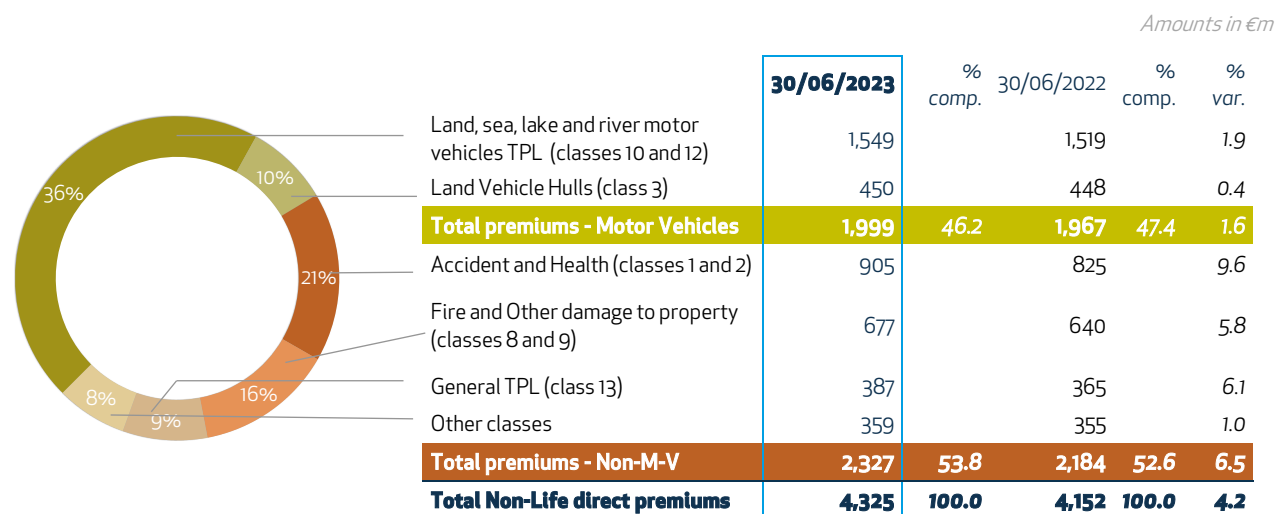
Amounts in €m

36%
10%
21%
16%
9%
8%

| | 30/06/2023 | % comp. | 30/06/2022 | % comp. | % var. |
|---|---|---|---|---|---|
| Land, sea, lake and river motor vehicles TPL (classes 10 and 12) | 1,549 | | 1,519 | | 1.9 |
| Land Vehicle Hulls (class 3) | 450 | | 448 | | 0.4 |
| Total premiums - Motor Vehicles | 1,999 | 46.2 | 1,967 | 47.4 | 1.6 |
| Accident and Health (classes 1 and 2) | 905 | | 825 | | 9.6 |
| Fire and Other damage to property (classes 8 and 9) | 677 | | 640 | | 5.8 |
| General TPL (class 13) | 387 | | 365 | | 6.1 |
| Other classes | 359 | | 355 | | 1.0 |
| Total premiums - Non-M-V | 2,327 | 53.8 | 2,184 | 52.6 | 6.5 |
| Total Non-Life direct premiums | 4,325 | 100.0 | 4,152 | 100.0 | 4.2 |